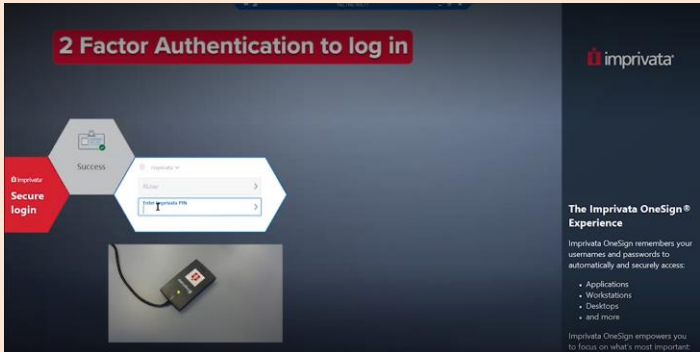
2 Factor Authentication to log in

imprivata

imprivata

Secure login

Success

Imprivata

RUser

Enter Imprivata PIN

The Imprivata OneSign® Experience

Imprivata OneSign remembers your usernames and passwords to automatically and securely access:

- Applications
- Workstations
- Desktops
- and more

Imprivata OneSign empowers you to focus on what's most important: